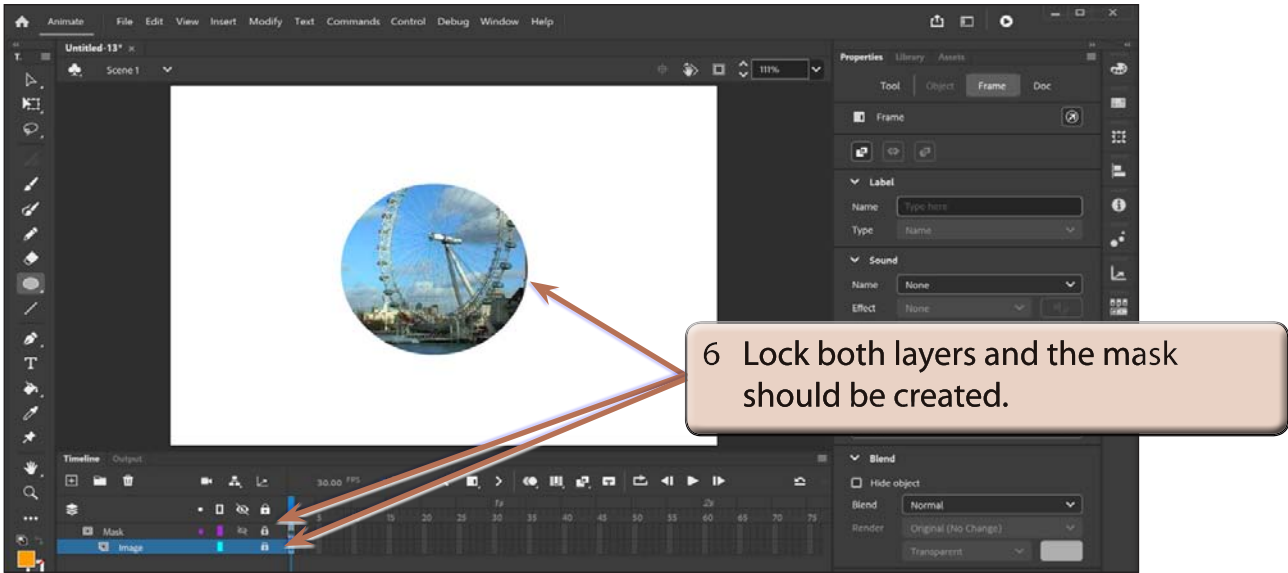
Animate File Edit View Insert Modify Text Commands Control Debug Window Help

Untitled-13* ×

Scene 1

111%

Properties Library Assets

Tool Object Frame Doc

Frame

Label

Name Type here

Type Name

Sound

Name None

Effect None

6 Lock both layers and the mask should be created.

Timeline Output

30.00 FPS

1s 2s

5 10 15 20 25 30 35 40 45 50 55 60 65 70 75

Mask

Image

Blend

Hide object

Blend Normal

Render Original (No Change)

Transparent